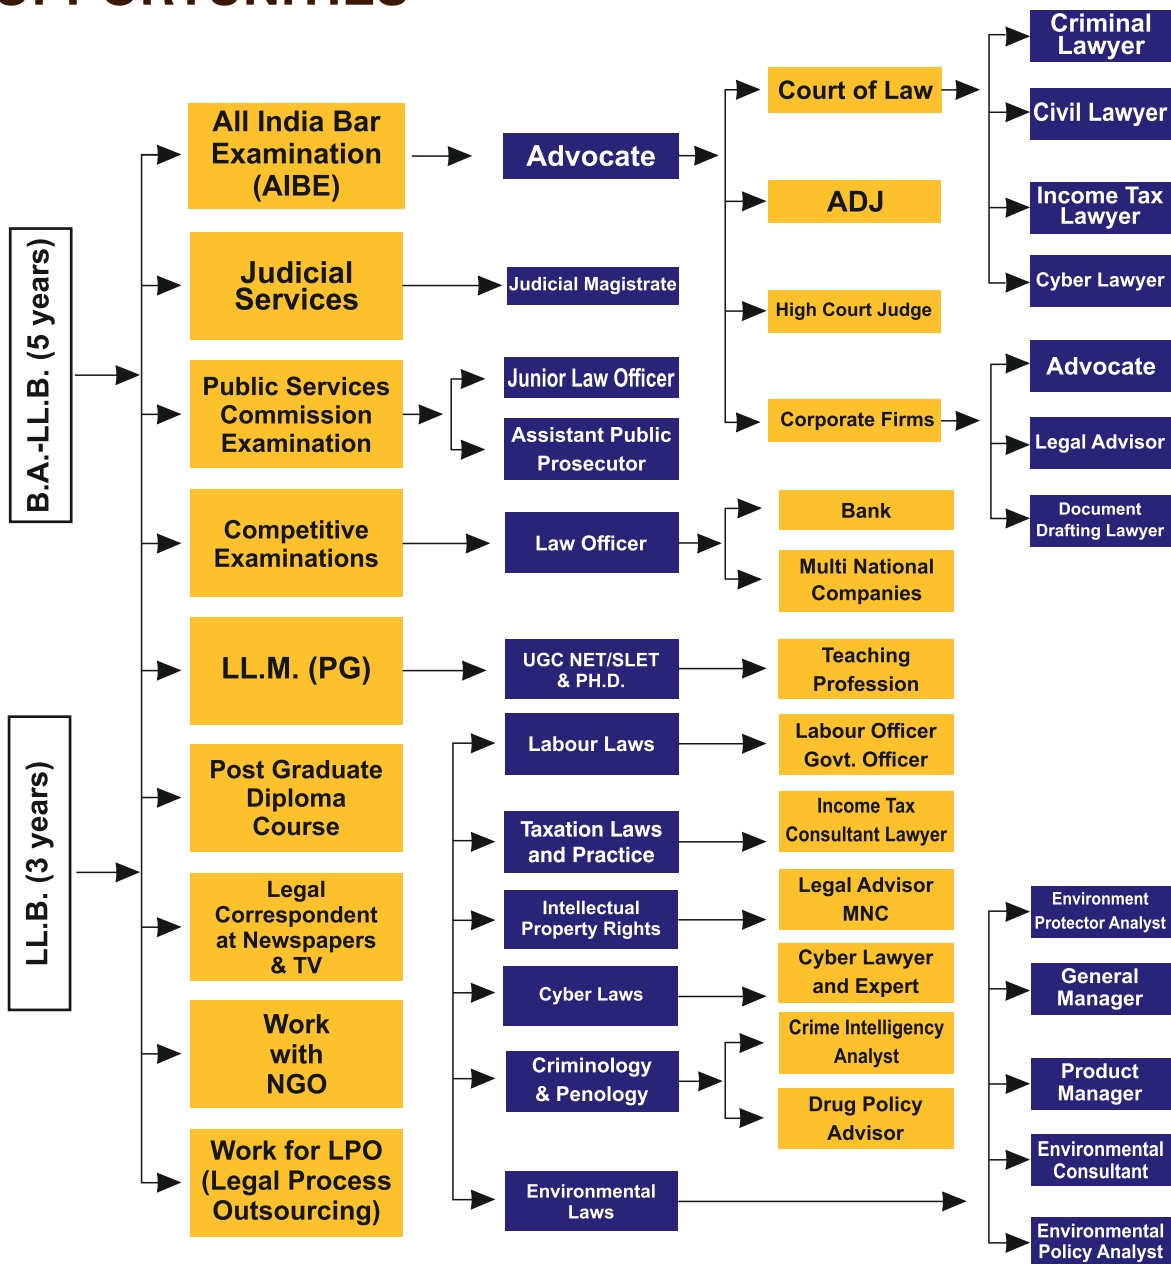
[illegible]

B.A.-LL.B. (5 years)

LL.B. (3 years)

All India Bar Examination (AIBE)

Advocate

Court of Law

Criminal Lawyer

Civil Lawyer

Income Tax Lawyer

Cyber Lawyer

ADJ

High Court Judge

Corporate Firms

Advocate

Legal Advisor

Document Drafting Lawyer

Judicial Services

Judicial Magistrate

Public Services Commission Examination

Junior Law Officer

Assistant Public Prosecutor

Competitive Examinations

Law Officer

Bank

Multi National Companies

LL.M. (PG)

UGC NET/SLET & PH.D.

Teaching Profession

Post Graduate Diploma Course

Labour Laws

Labour Officer Govt. Officer

Taxation Laws and Practice

Income Tax Consultant Lawyer

Legal Correspondent at Newspapers & TV

Intellectual Property Rights

Legal Advisor MNC

Cyber Laws

Cyber Lawyer and Expert

Work with NGO

Criminology & Penology

Crime Intelligency Analyst

Drug Policy Advisor

Work for LPO (Legal Process Outsourcing)

Environmental Laws

Environment Protector Analyst

General Manager

Product Manager

Environmental Consultant

Environmental Policy Analyst